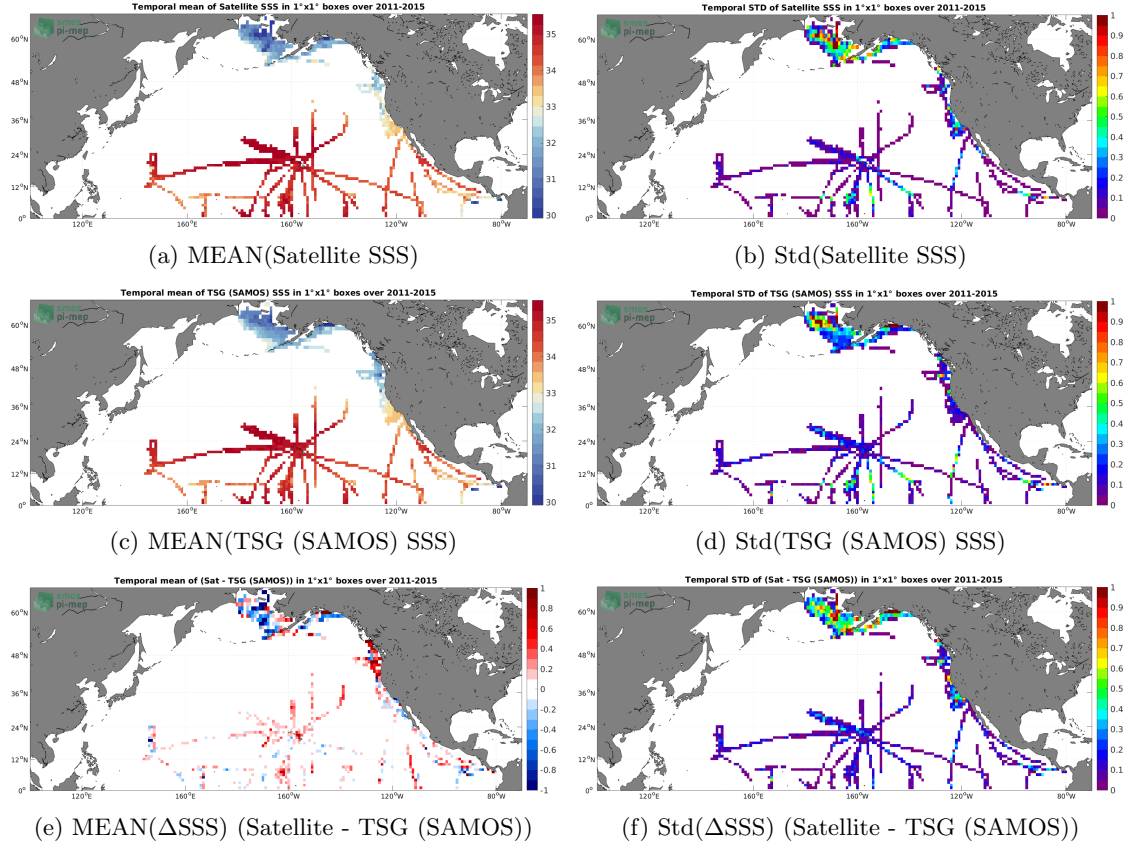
Temporal mean of Satellite SSS in 1°x1° boxes over 2011-2015

smos pi-mep

60°N
48°N
36°N
24°N
12°N
0°
120°E
160°E
160°W
120°W
80°W

35
34
33
32
31
30

(a) MEAN(Satellite SSS)

Temporal STD of Satellite SSS in 1°x1° boxes over 2011-2015

smos pi-mep

60°N
48°N
36°N
24°N
12°N
0°
120°E
160°E
160°W
120°W
80°W

1
0.9
0.8
0.7
0.6
0.5
0.4
0.3
0.2
0.1
0

(b) Std(Satellite SSS)

Temporal mean of TSG (SAMOS) SSS in 1°x1° boxes over 2011-2015

smos pi-mep

60°N
48°N
36°N
24°N
12°N
0°
120°E
160°E
160°W
120°W
80°W

35
34
33
32
31
30

(c) MEAN(TSG (SAMOS) SSS)

Temporal STD of TSG (SAMOS) SSS in 1°x1° boxes over 2011-2015

smos pi-mep

60°N
48°N
36°N
24°N
12°N
0°
120°E
160°E
160°W
120°W
80°W

1
0.9
0.8
0.7
0.6
0.5
0.4
0.3
0.2
0.1
0

(d) Std(TSG (SAMOS) SSS)

Temporal mean of (Sat - TSG (SAMOS)) in 1°x1° boxes over 2011-2015

smos pi-mep

60°N
48°N
36°N
24°N
12°N
0°
120°E
160°E
160°W
120°W
80°W

1
0.8
0.6
0.4
0.2
0
-0.2
-0.4
-0.6
-0.8
-1

(e) MEAN($\Delta$SSS) (Satellite - TSG (SAMOS))

Temporal STD of (Sat - TSG (SAMOS)) in 1°x1° boxes over 2011-2015

smos pi-mep

60°N
48°N
36°N
24°N
12°N
0°
120°E
160°E
160°W
120°W
80°W

1
0.9
0.8
0.7
0.6
0.5
0.4
0.3
0.2
0.1
0

(f) Std($\Delta$SSS) (Satellite - TSG (SAMOS))